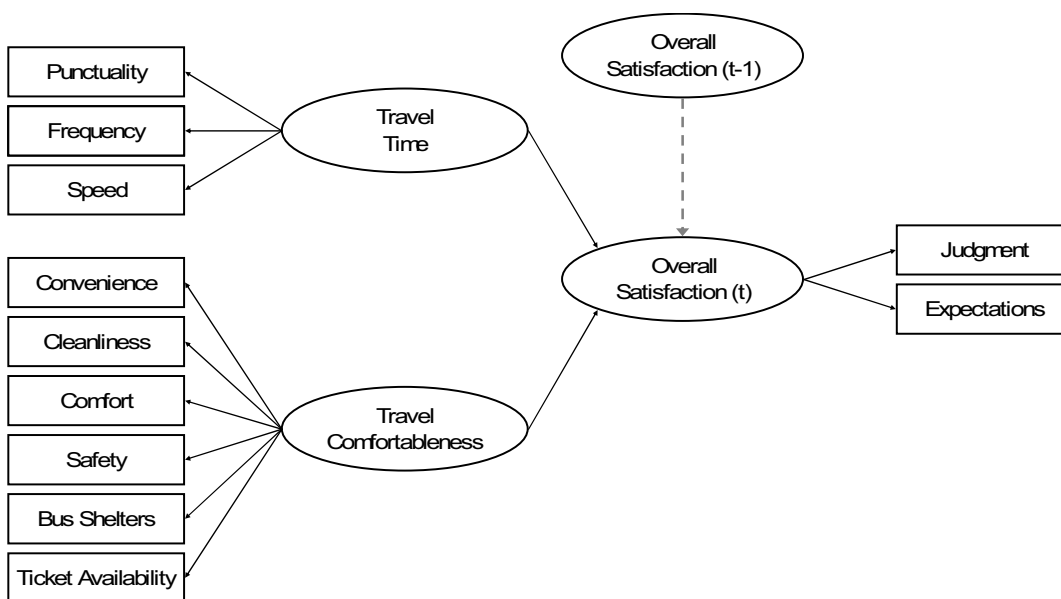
Punctuality
Frequency
Speed

Travel Time

Overall Satisfaction (t-1)

Overall Satisfaction (t)

Judgment
Expectations

Convenience
Cleanliness
Comfort
Safety
Bus Shelters
Ticket Availability

Travel Comfortableness